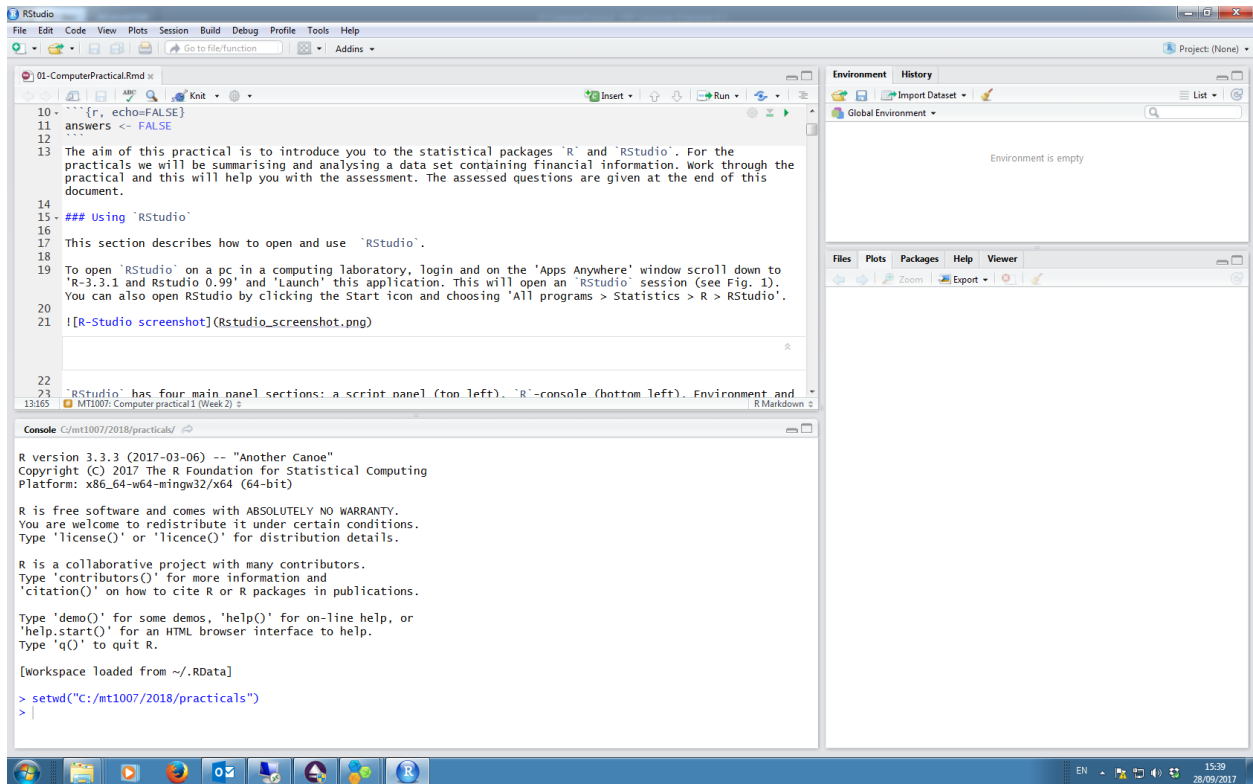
RStudio
File Edit Code View Plots Session Build Debug Profile Tools Help
Go to file/function
Addins
Project: (None)

01-ComputerPractical.Rmd
Knit
Insert
Run

10 ```{r, echo=FALSE}
11 answers <- FALSE
12 ```
13 The aim of this practical is to introduce you to the statistical packages `R` and `RStudio`. For the practicals we will be summarising and analysing a data set containing financial information. Work through the practical and this will help you with the assessment. The assessed questions are given at the end of this document.
14
15 ### Using `RStudio`
16
17 This section describes how to open and use `RStudio`.
18
19 To open `RStudio` on a pc in a computing laboratory, login and on the 'Apps Anywhere' window scroll down to 'R-3.3.1 and Rstudio 0.99' and 'Launch' this application. This will open an `RStudio` session (see Fig. 1). You can also open RStudio by clicking the Start icon and choosing 'All programs > Statistics > R > RStudio'.
20
21 ![R-Studio screenshot](Rstudio_screenshot.png)

22
23 `RStudio` has four main panel sections: a script panel (top left), `R`-console (bottom left), Environment and
13:165 MT1007: Computer practical 1 (Week 2)
R Markdown

Console C:/mt1007/2018/practicals/

R version 3.3.3 (2017-03-06) -- "Another Canoe"
Copyright (C) 2017 The R Foundation for Statistical Computing
Platform: x86_64-w64-mingw32/x64 (64-bit)

R is free software and comes with ABSOLUTELY NO WARRANTY.
You are welcome to redistribute it under certain conditions.
Type 'license()' or 'licence()' for distribution details.

R is a collaborative project with many contributors.
Type 'contributors()' for more information and
'citation()' on how to cite R or R packages in publications.

Type 'demo()' for some demos, 'help()' for on-line help, or
'help.start()' for an HTML browser interface to help.
Type 'q()' to quit R.

[Workspace loaded from ~/.RData]

> setwd("C:/mt1007/2018/practicals")
>

Environment History
Import Dataset
List
Global Environment
Environment is empty

Files Plots Packages Help Viewer
Zoom
Export

EN
15:39
28/09/2017